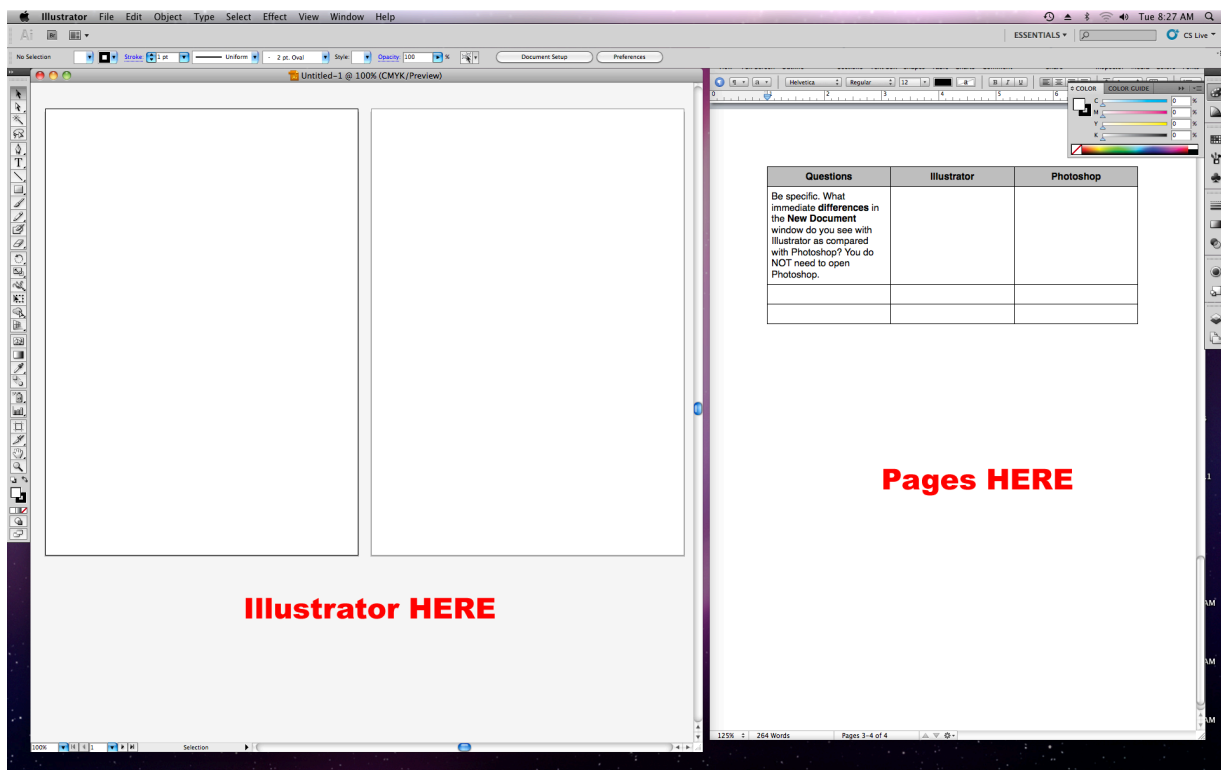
Illustrator File Edit Object Type Select Effect View Window Help

Tue 8:27 AM

ESSENTIALS

CS Live

No Selection

Stroke: 1 pt

Uniform

2 pt. Oval

Style:

Opacity: 100 %

Document Setup

Preferences

Untitled-1 @ 100% (CMYK/Preview)

Helvetica

Regular

12

COLOR

COLOR GUIDE

C 0 %

M 0 %

Y 0 %

K 0 %

| Questions | Illustrator | Photoshop |
|---|---|---|
| Be specific. What immediate **differences** in the **New Document** window do you see with Illustrator as compared with Photoshop? You do NOT need to open Photoshop. | | |
| | | |
| | | |

Pages HERE

Illustrator HERE

100%

1

Selection

125%

264 Words

Pages 3-4 of 4

AM

AM

AM